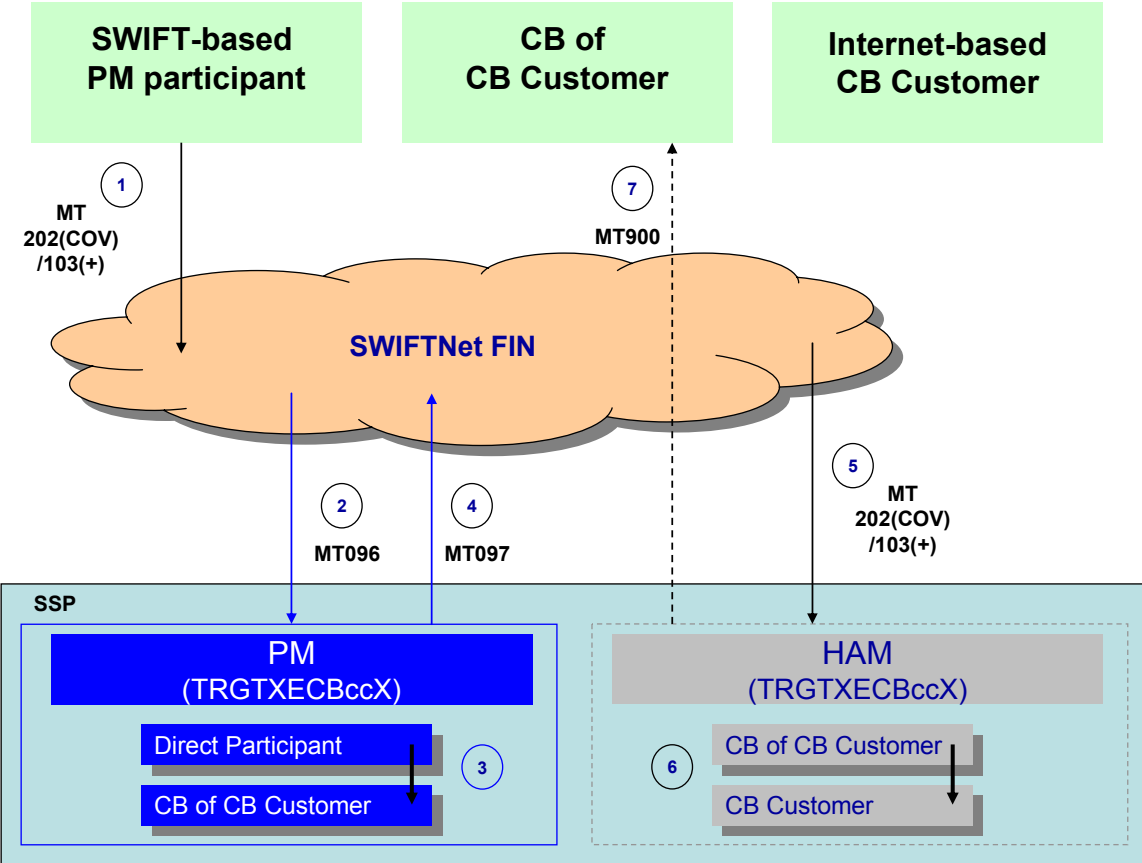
SWIFT-based PM participant

CB of CB Customer

Internet-based CB Customer

1

MT 202(COV) /103(+)

7

MT900

SWIFTNet FIN

5

MT 202(COV) /103(+)

2

MT096

4

MT097

SSP

PM
(TRGTXECBccX)

Direct Participant

3

CB of CB Customer

HAM
(TRGTXECBccX)

6

CB of CB Customer

CB Customer